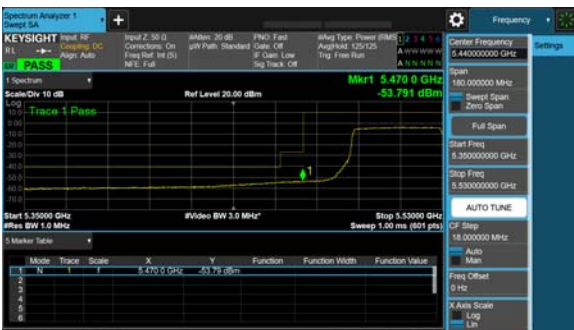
Spectrum Analyzer 1
Swept SA

KEYSIGHT Input: RF Coupling: DC Align: Auto
RL
PASS

Input Z: 50 Ω
Corrections: On
Freq Ref: Int (S)
NFE: Full

#Atten: 20 dB
μW Path: Standard

PNO: Fast
Gate: Off
IF Gain: Low
Sig Track: Off

#Avg Type: Power (RMS)
Avg|Hold: 125/125
Trig: Free Run

1 2 3 4 5 6
A W W W W W
A N N N N N

Frequency

Settings

1 Spectrum

Scale/Div 10 dB
Ref Level 20.00 dBm

Mkr1 5.470 0 GHz
-53.791 dBm

Log
Trace 1 Pass

10.0
0.00
-10.0
-20.0
-30.0
-40.0
-50.0
-60.0
-70.0
-80.0

1

Start 5.35000 GHz
#Res BW 1.0 MHz
#Video BW 3.0 MHz*
Stop 5.53000 GHz
Sweep 1.00 ms (601 pts)

5 Marker Table

| | Mode | Trace | Scale | X | Y | Function | Function Width | Function Value |
|---|---|---|---|---|---|---|---|---|
| 1 | N | 1 | f | 5.470 0 GHz | -53.79 dBm | | | |
| 2 | | | | | | | | |
| 3 | | | | | | | | |
| 4 | | | | | | | | |
| 5 | | | | | | | | |
| 6 | | | | | | | | |

Center Frequency
5.440000000 GHz

Span
180.000000 MHz
Swept Span
Zero Span

Full Span

Start Freq
5.350000000 GHz

Stop Freq
5.530000000 GHz

AUTO TUNE

CF Step
18.000000 MHz
Auto
Man

Freq Offset
0 Hz

X Axis Scale
Log
Lin